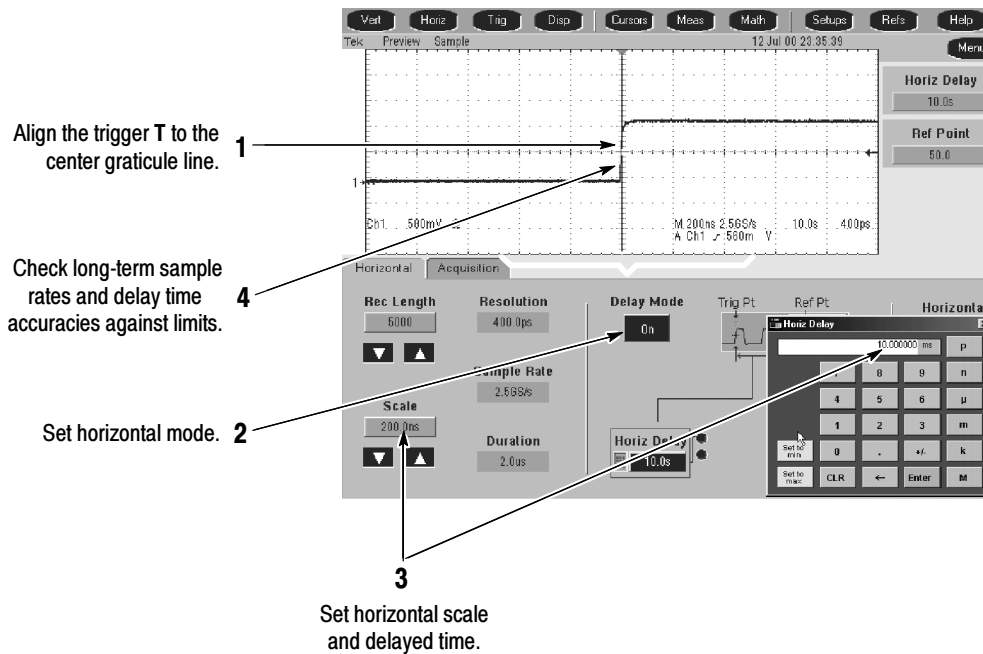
Vert Horiz Trig Disp Cursors Meas Math Setups Refs Help

Tek Preview Sample 12 Jul 00 23:35:39 Menu

Horiz Delay
10.0s

Ref Point
50.0

Align the trigger **T** to the center graticule line. **1**

1

Ch1 500mV M 200ns 2.5GS/s 10.0s 400ps
A Ch1 ⟋ 560m V

Check long-term sample rates and delay time accuracies against limits. **4**

Horizontal Acquisition

Rec Length
5000

Resolution
400.0ps

Delay Mode
On

Trig Pt Ref Pt

Horizontal

Horiz Delay

10.000000 ms

p
8 9 n
4 5 6 µ
1 2 3 m
Set to min 0 . +/- k
Set to max CLR ← Enter M

Sample Rate
2.5GS/s

Scale
200.0ns

Duration
2.0us

Horiz Delay
10.0s

Set horizontal mode. **2**

**3**
Set horizontal scale and delayed time.